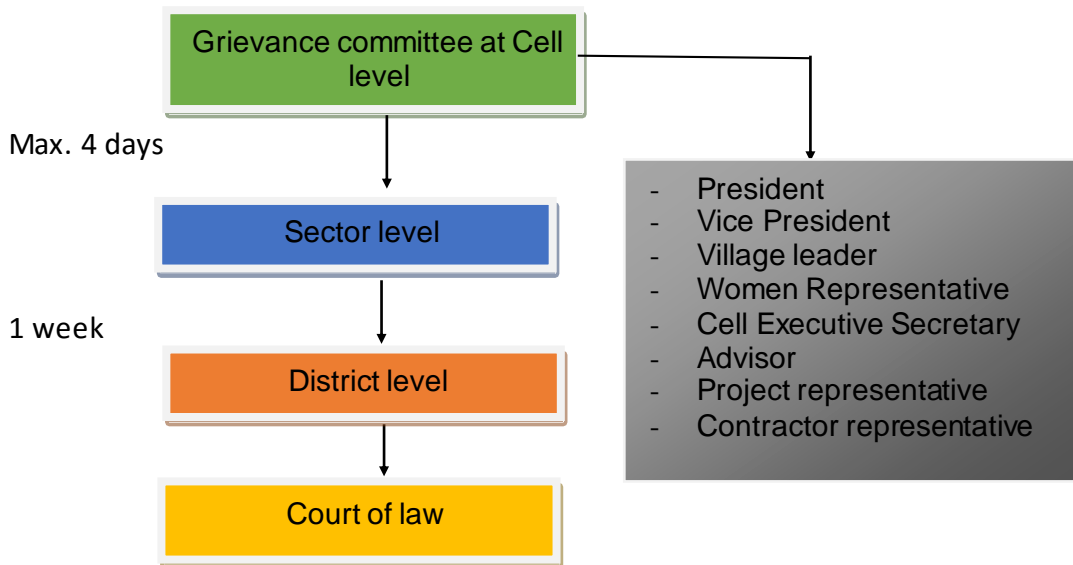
Grievance committee at Cell level

Max. 4 days

Sector level

1 week

District level

Court of law

- President
- Vice President
- Village leader
- Women Representative
- Cell Executive Secretary
- Advisor
- Project representative
- Contractor representative